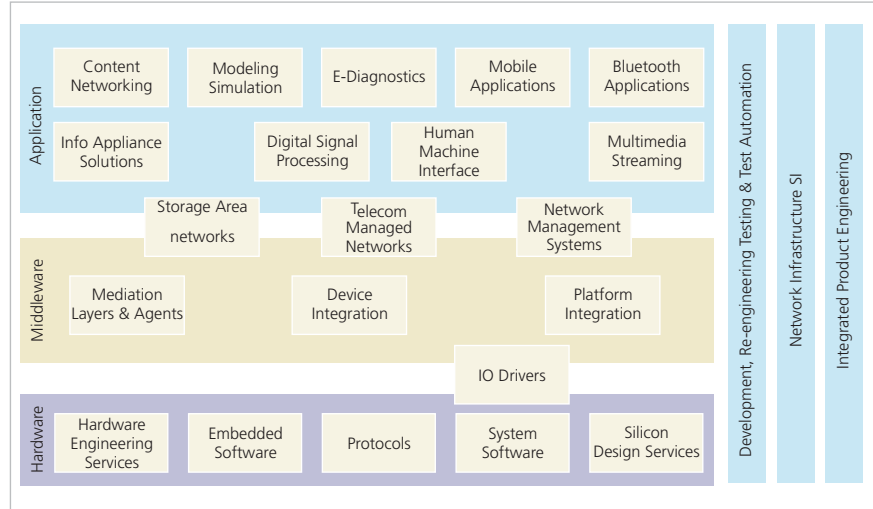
Application

Content Networking

Modeling Simulation

E-Diagnostics

Mobile Applications

Bluetooth Applications

Info Appliance Solutions

Digital Signal Processing

Human Machine Interface

Multimedia Streaming

Storage Area networks

Telecom Managed Networks

Network Management Systems

Middleware

Mediation Layers & Agents

Device Integration

Platform Integration

IO Drivers

Hardware

Hardware Engineering Services

Embedded Software

Protocols

System Software

Silicon Design Services

Development, Re-engineering Testing & Test Automation

Network Infrastructure SI

Integrated Product Engineering